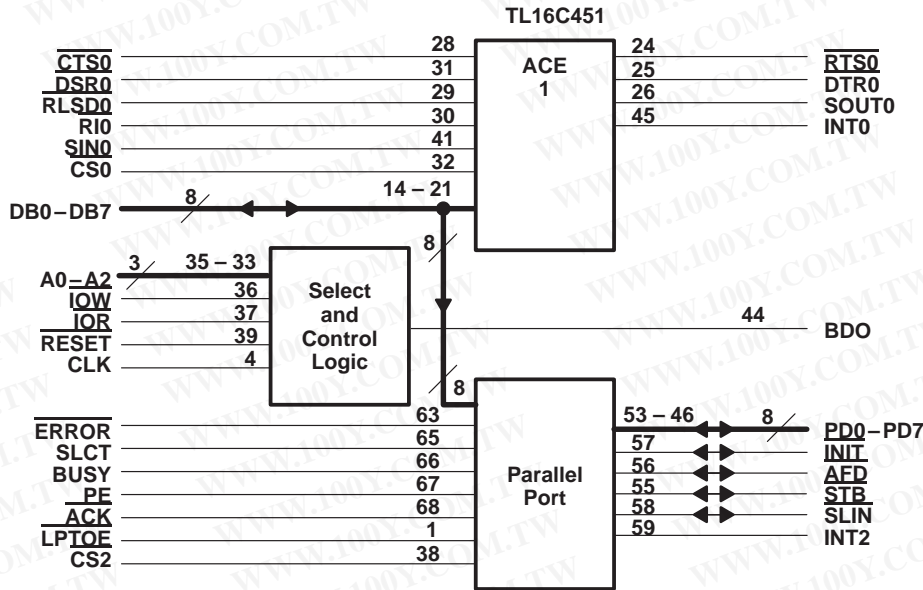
TL16C451

CTS0 28
DSR0 31
RLSD0 29
RI0 30
SIN0 41
CS0 32

ACE
1

24 RTS0
25 DTR0
26 SOUT0
45 INT0

DB0 – DB7 8 14 – 21

8

A0 – A2 3 35 – 33
IOW 36
IOR 37
RESET 39
CLK 4

Select
and
Control
Logic

44 BDO

8

ERROR 63
SLCT 65
BUSY 66
PE 67
ACK 68
LPTOE 1
CS2 38

Parallel
Port

53 – 46 8 PD0 – PD7
57 INIT
56 AFD
55 STB
58 SLIN
59 INT2

WWW.100Y.COM.TW